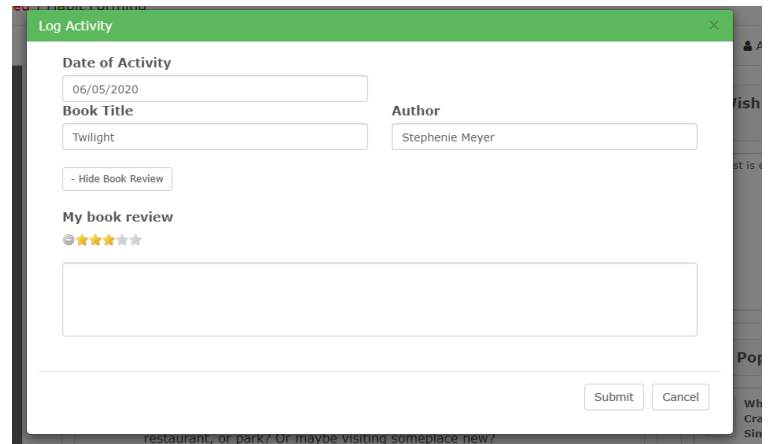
ed Habit Forming

Log Activity

×

Date of Activity

06/05/2020

Book Title

Twilight

Author

Stephenie Meyer

- Hide Book Review

My book review

Submit

Cancel

Wish

st is e

Pop

Wh
Cra
Sin

restaurant, or park? Or maybe visiting someplace new?